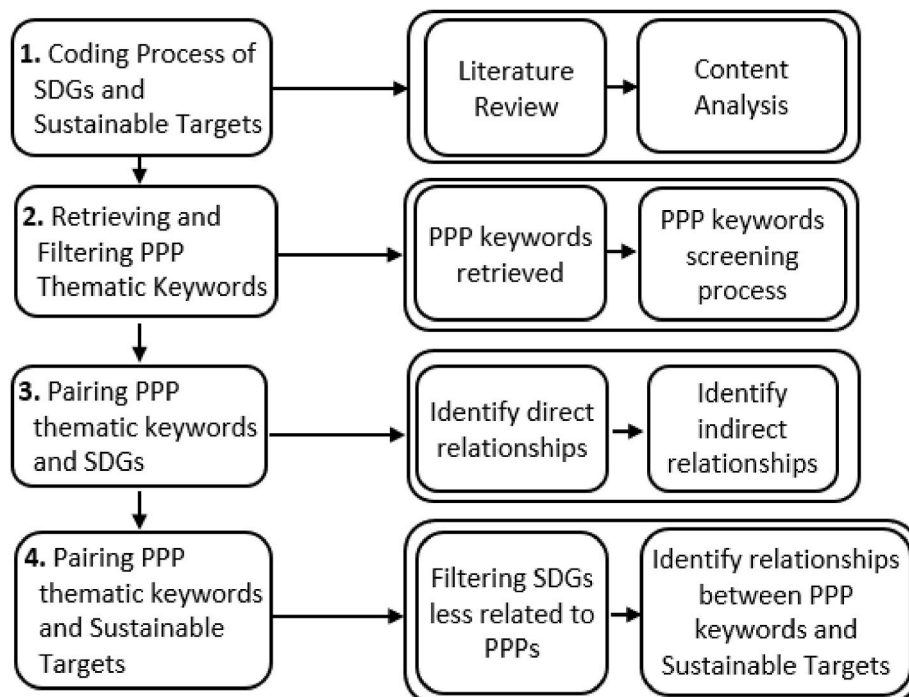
**1.** Coding Process of SDGs and Sustainable Targets

Literature Review

Content Analysis

**2.** Retrieving and Filtering PPP Thematic Keywords

PPP keywords retrieved

PPP keywords screening process

**3.** Pairing PPP thematic keywords and SDGs

Identify direct relationships

Identify indirect relationships

**4.** Pairing PPP thematic keywords and Sustainable Targets

Filtering SDGs less related to PPPs

Identify relationships between PPP keywords and Sustainable Targets